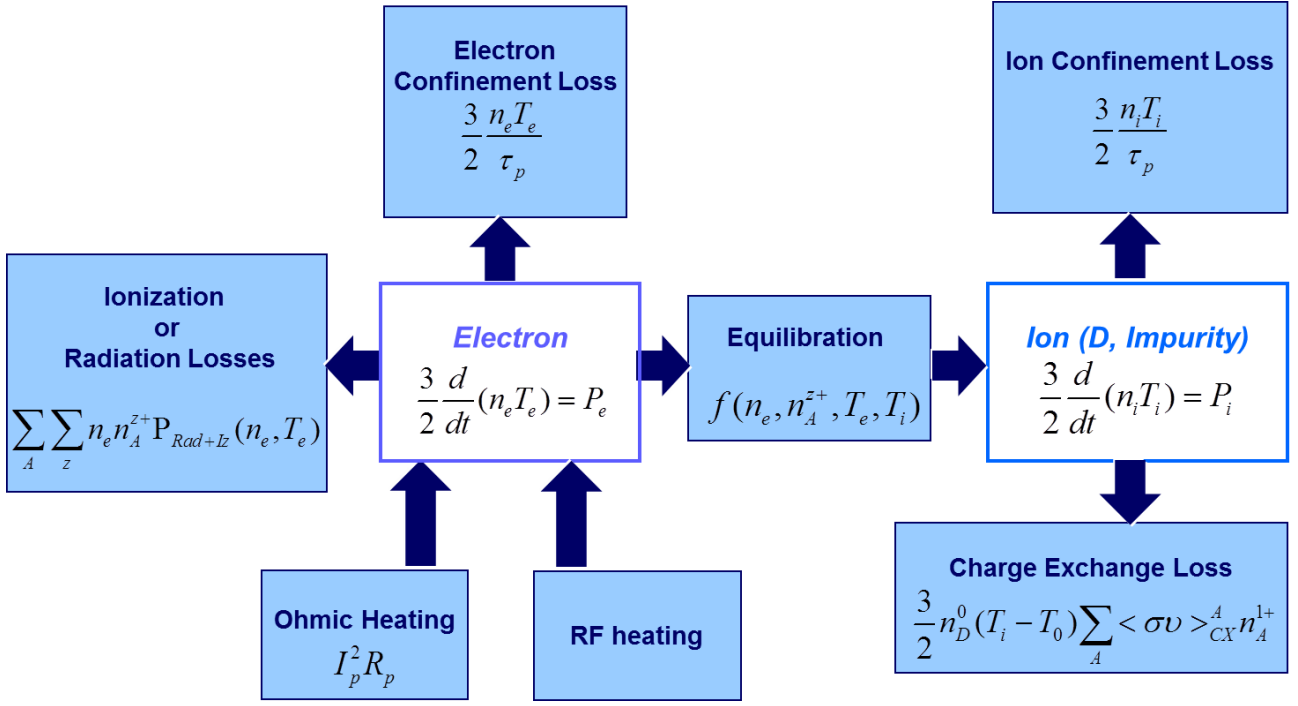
Electron Confinement Loss
$\frac{3}{2}\frac{n_e T_e}{\tau_p}$

Ion Confinement Loss
$\frac{3}{2}\frac{n_i T_i}{\tau_p}$

Ionization or Radiation Losses
$\sum_A \sum_z n_e n_A^{z+} P_{Rad+Iz}(n_e, T_e)$

Electron
$\frac{3}{2}\frac{d}{dt}(n_e T_e) = P_e$

Equilibration
$f(n_e, n_A^{z+}, T_e, T_i)$

Ion (D, Impurity)
$\frac{3}{2}\frac{d}{dt}(n_i T_i) = P_i$

Charge Exchange Loss
$\frac{3}{2} n_D^0 (T_i - T_0) \sum_A < \sigma \upsilon >_{CX}^A n_A^{1+}$

Ohmic Heating
$I_p^2 R_p$

RF heating